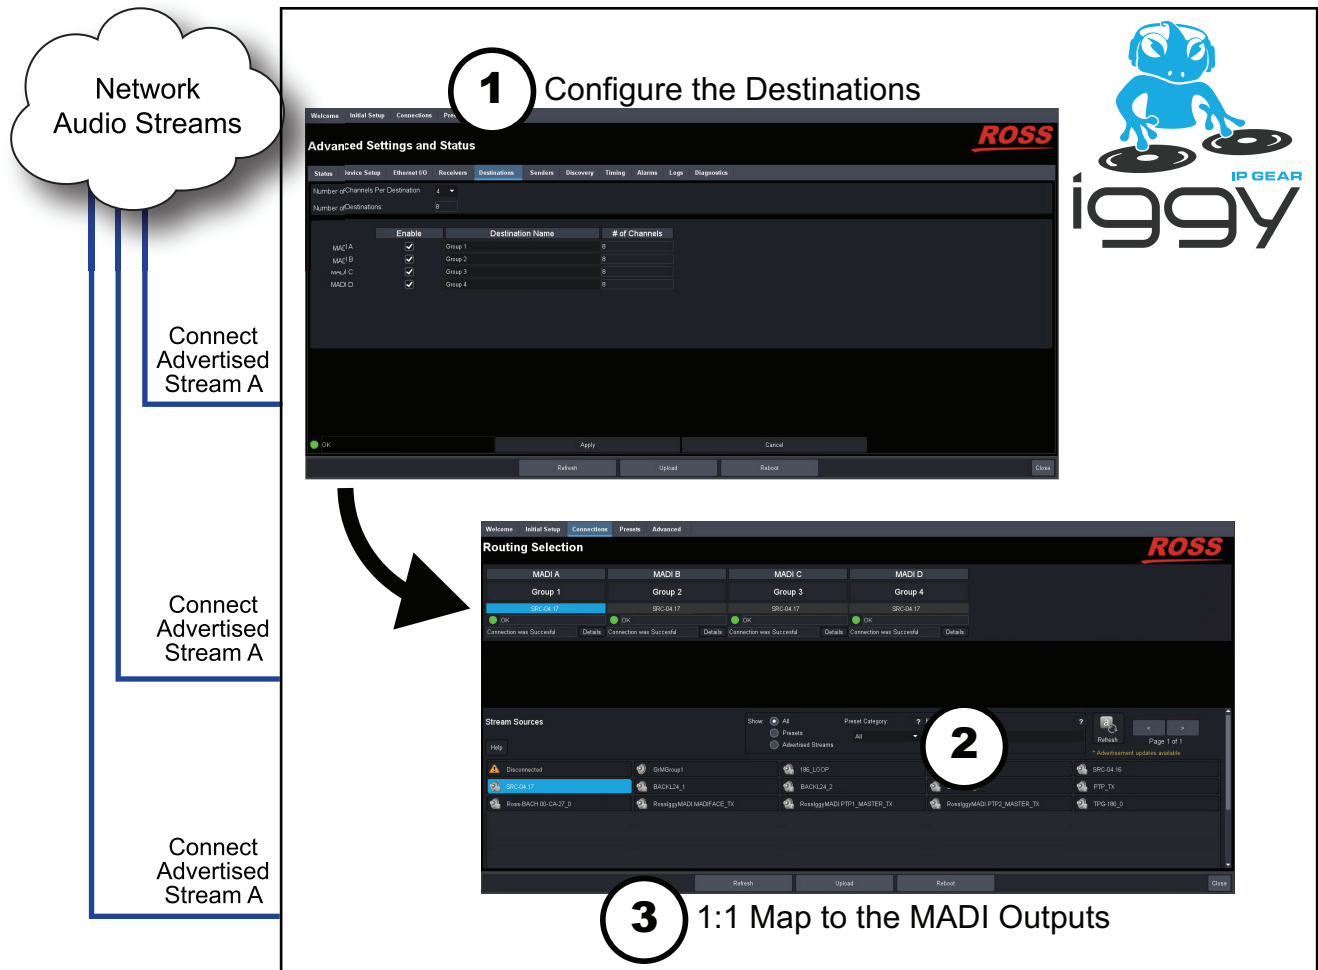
Network Audio Streams

1 Configure the Destinations

IP GEAR
iggy

Welcome Initial Setup Connections Pre

Advanced Settings and Status

ROSS

Status Device Setup Ethernet I/O Receivers Destinations Senders Discovery Timing Alarms Logs Diagnostics

Number of Channels Per Destination 4
Number of Destinations 8

| | Enable | Destination Name | # of Channels |
|---|---|---|---|
| MADI A | ✓ | Group 1 | 8 |
| MADI B | ✓ | Group 2 | 8 |
| MADI C | ✓ | Group 3 | 8 |
| MADI D | ✓ | Group 4 | 8 |

OK Apply Cancel

Refresh Upload Reboot Close

Connect Advertised Stream A

Connect Advertised Stream A

Connect Advertised Stream A

Welcome Initial Setup Connections Presets Advanced

Routing Selection

ROSS

| MADI A | MADI B | MADI C | MADI D |
|---|---|---|---|
| Group 1 | Group 2 | Group 3 | Group 4 |
| SRC-04.17 | SRC-04.17 | SRC-04.17 | SRC-04.17 |
| OK | OK | OK | OK |
| Connection was Succesful Details | Connection was Succesful Details | Connection was Succesful Details | Connection was Succesful Details |

Stream Sources

Help

Show: All Presets Advertised Streams

Preset Category: All

2

Refresh

< > Page 1 of 1

* Advertisement updates available

Disconnected GrMGroup1 186_LOOP SRC-04.16
SRC-04.17 BACKL24_1 BACKL24_2 PTP_TX
Ross-BACH 00-CA-27_0 RossIggyMADI.MADIFACE_TX RossIggyMADI.PTP1_MASTER_TX RossIggyMADI.PTP2_MASTER_TX TPG-186_0

Refresh Upload Reboot Close

3 1:1 Map to the MADI Outputs